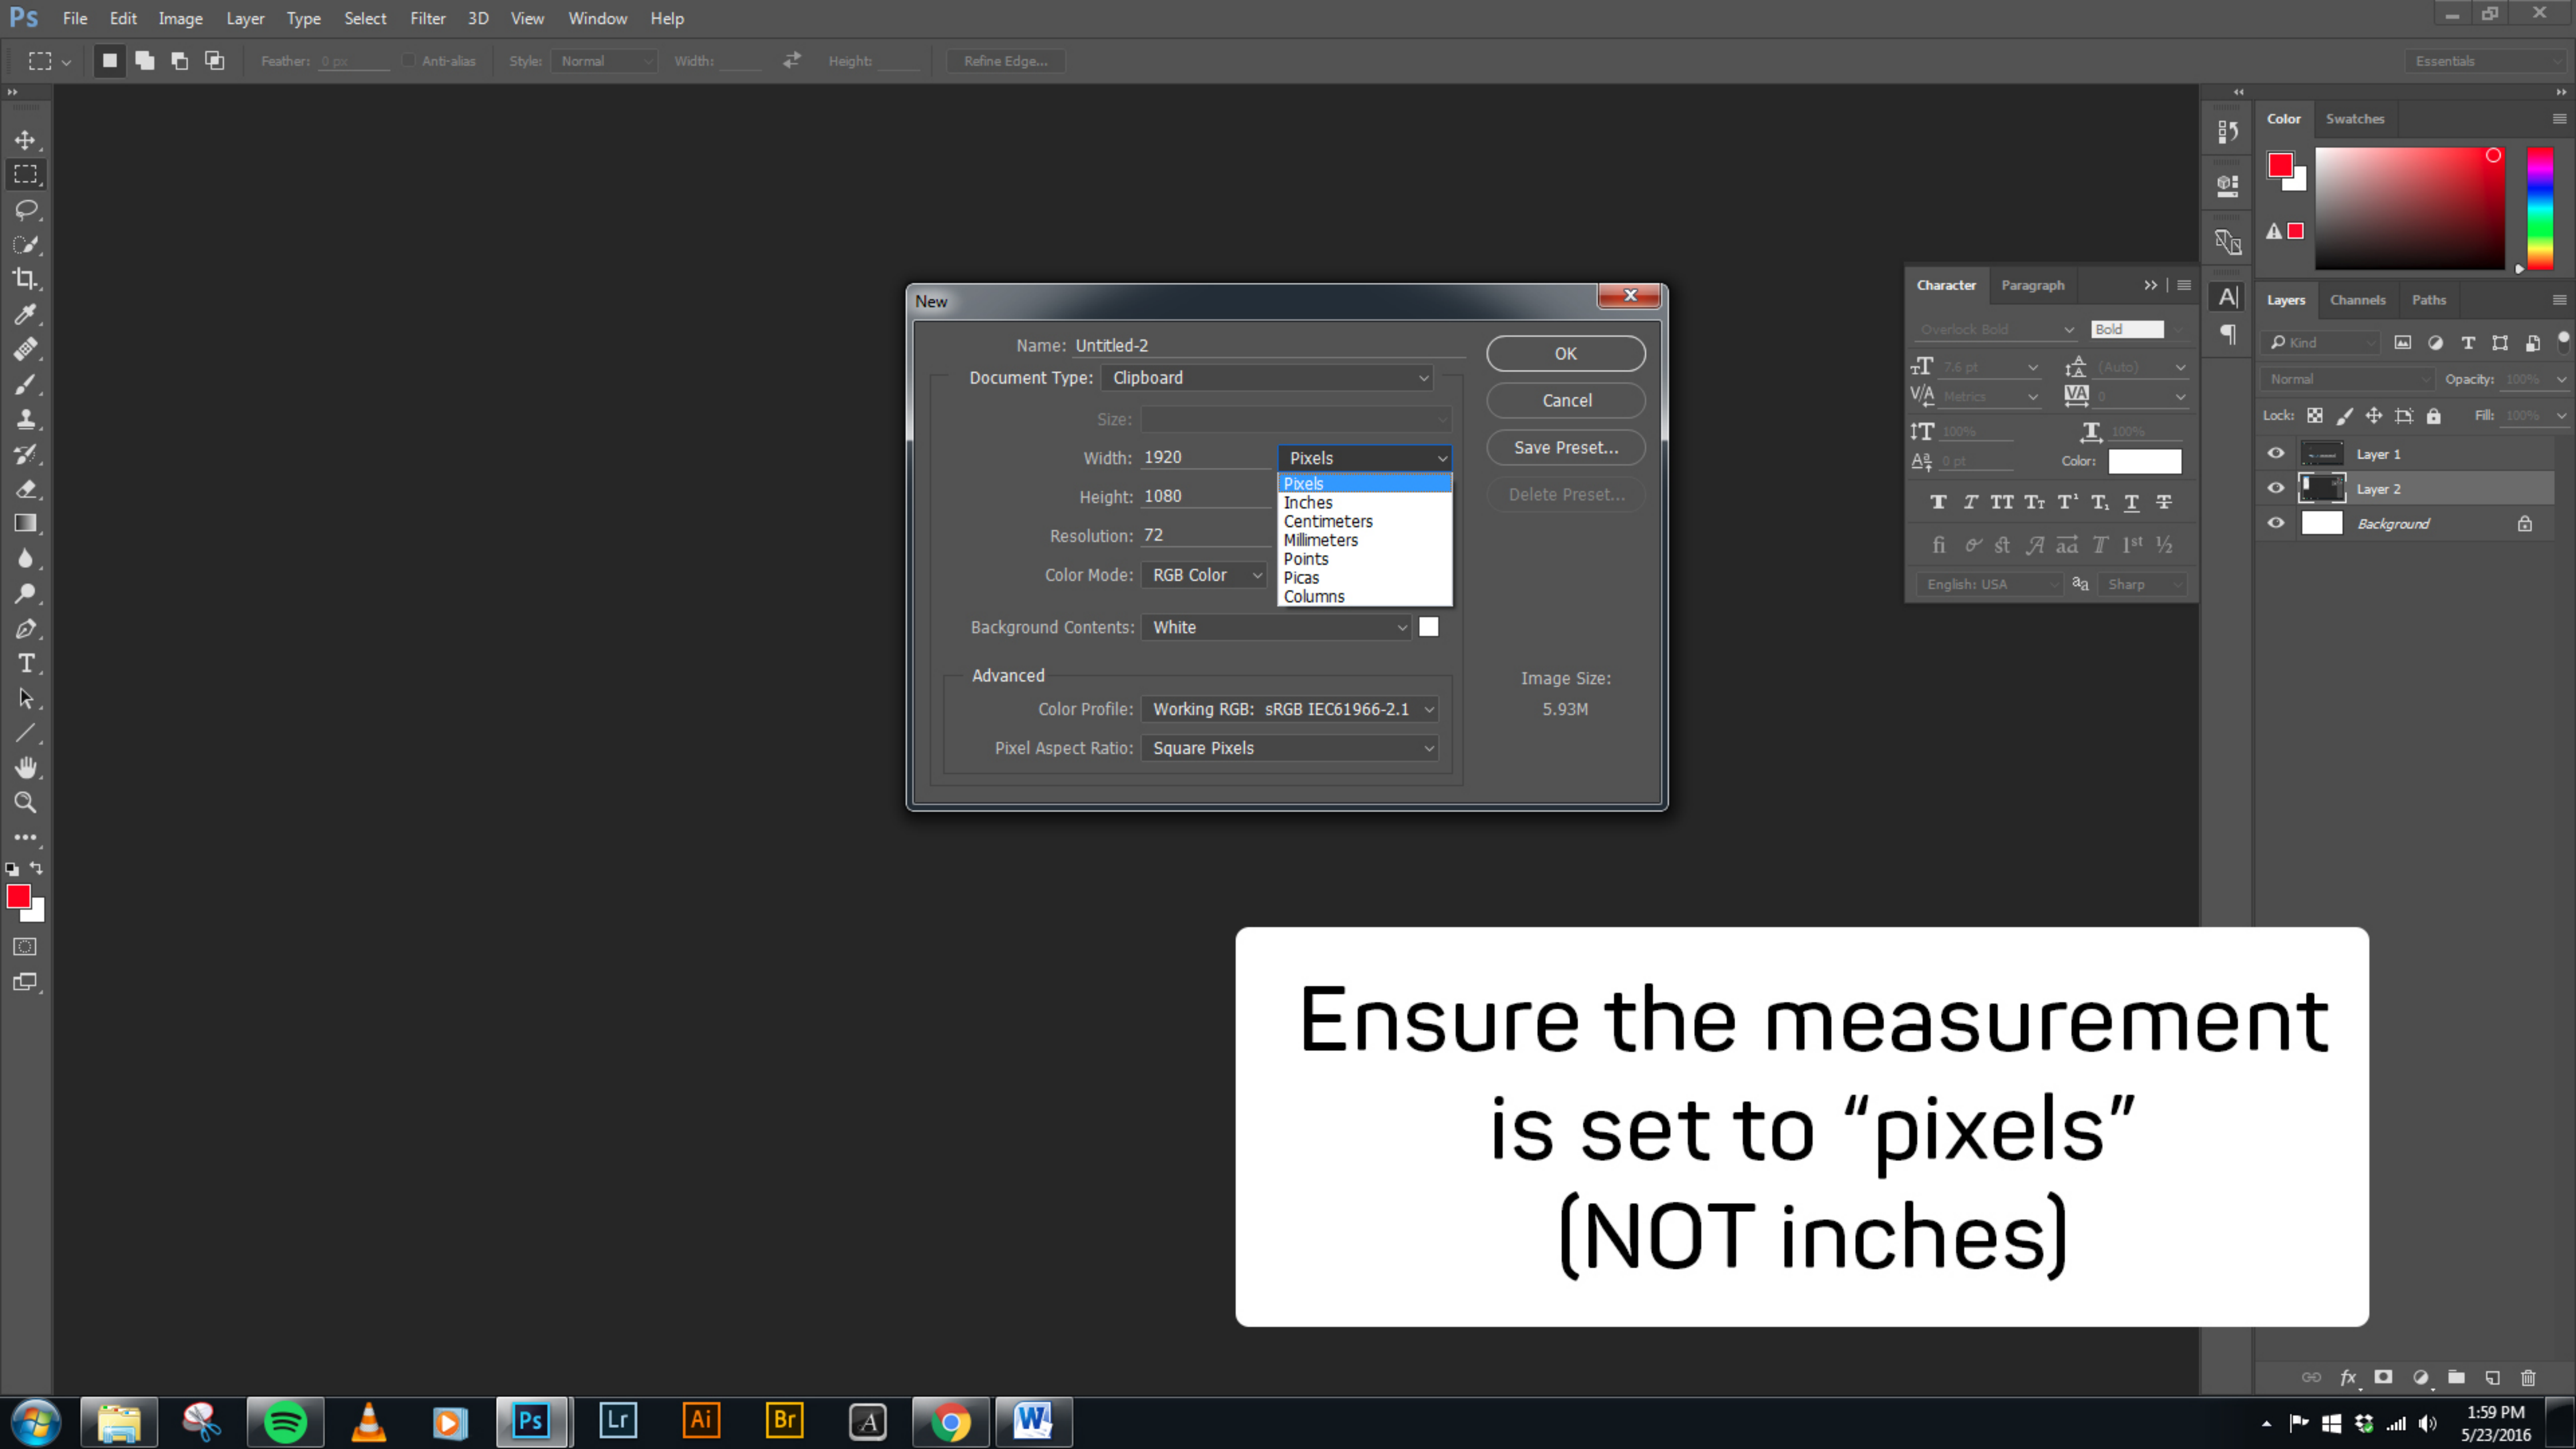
Ps File Edit Image Layer Type Select Filter 3D View Window Help

Feather: 0 px Anti-alias Style: Normal Width: Height: Refine Edge...

Essentials

New

Name: Untitled-2

Document Type: Clipboard

Size:

Width: 1920 Pixels

Height: 1080

Resolution: 72

Color Mode: RGB Color

Pixels
Inches
Centimeters
Millimeters
Points
Picas
Columns

Background Contents: White

Advanced

Color Profile: Working RGB: sRGB IEC61966-2.1

Pixel Aspect Ratio: Square Pixels

OK

Cancel

Save Preset...

Delete Preset...

Image Size:
5.93M

Color Swatches

Character Paragraph

Overlock Bold Bold

7.6 pt (Auto)

Metrics 0

100% 100%

0 pt Color:

English: USA aa Sharp

Layers Channels Paths

Kind

Normal Opacity: 100%

Lock: Fill: 100%

Layer 1

Layer 2

Background

Ensure the measurement is set to “pixels” (NOT inches)

1:59 PM
5/23/2016